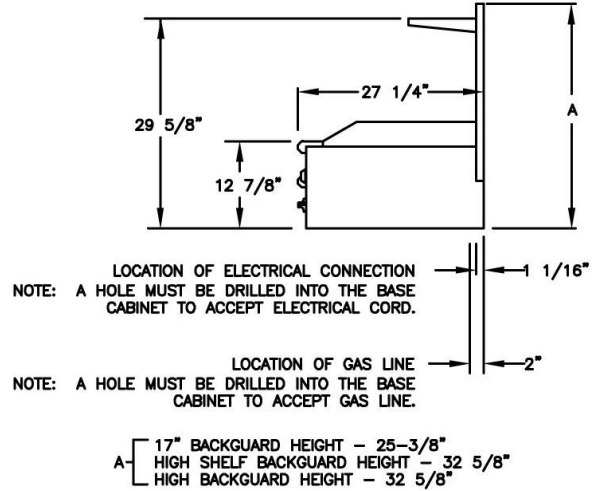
29 5/8"

27 1/4"

A

12 7/8"

LOCATION OF ELECTRICAL CONNECTION

1 1/16"

NOTE: A HOLE MUST BE DRILLED INTO THE BASE CABINET TO ACCEPT ELECTRICAL CORD.

LOCATION OF GAS LINE

2"

NOTE: A HOLE MUST BE DRILLED INTO THE BASE CABINET TO ACCEPT GAS LINE.

A
17" BACKGUARD HEIGHT - 25-3/8"
HIGH SHELF BACKGUARD HEIGHT - 32 5/8"
HIGH BACKGUARD HEIGHT - 32 5/8"